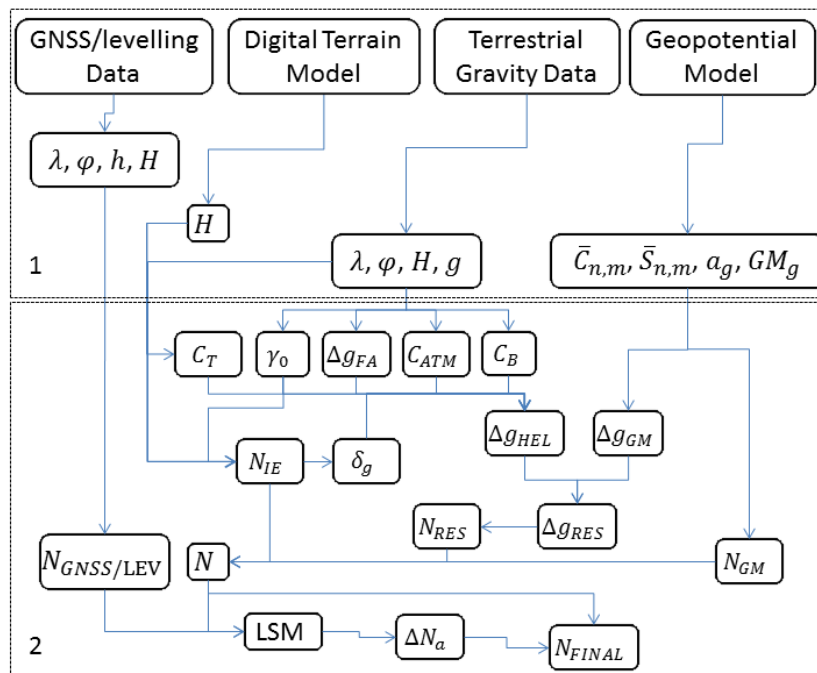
GNSS/levelling Data

Digital Terrain Model

Terrestrial Gravity Data

Geopotential Model

$\lambda, \varphi, h, H$

$H$

$\lambda, \varphi, H, g$

$\bar{C}_{n,m}, \bar{S}_{n,m}, a_g, GM_g$

1

$C_T$

$\gamma_0$

$\Delta g_{FA}$

$C_{ATM}$

$C_B$

$\Delta g_{HEL}$

$\Delta g_{GM}$

$N_{IE}$

$\delta_g$

$N_{RES}$

$\Delta g_{RES}$

$N_{GNSS/\mathrm{LEV}}$

$N$

$N_{GM}$

LSM

$\Delta N_a$

$N_{FINAL}$

2